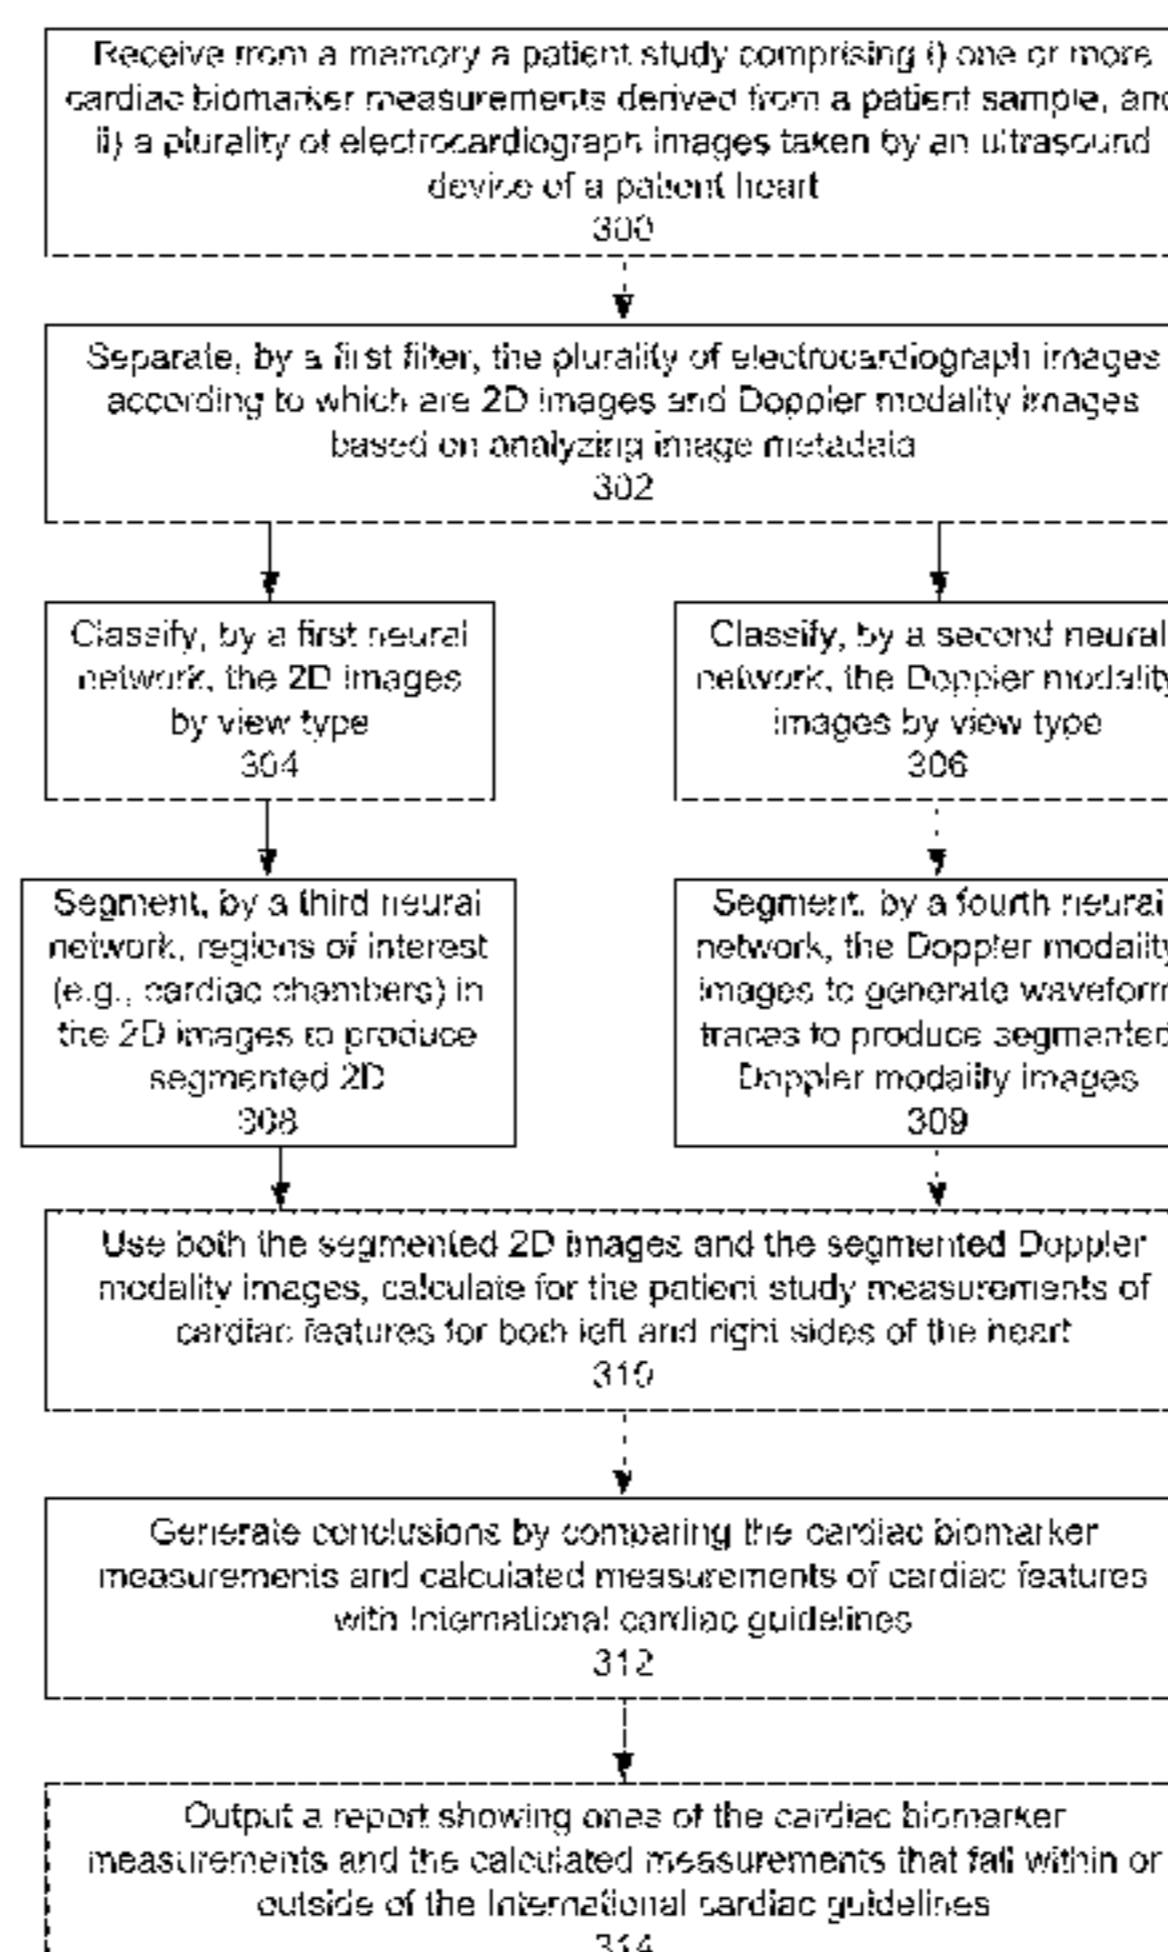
Receive from a memory a patient study comprising i) one or more cardiac biomarker measurements derived from a patient sample, and ii) a plurality of electrocardiograph images taken by an ultrasound device of a patient heart
300

Separate, by a first filter, the plurality of electrocardiograph images according to which are 2D images and Doppler modality images based on analyzing image metadata
302

Classify, by a first neural network, the 2D images by view type
304

Classify, by a second neural network, the Doppler modality images by view type
306

Segment, by a third neural network, regions of interest (e.g., cardiac chambers) in the 2D images to produce segmented 2D
308

Segment, by a fourth neural network, the Doppler modality images to generate waveform traces to produce segmented Doppler modality images
309

Use both the segmented 2D images and the segmented Doppler modality images, calculate for the patient study measurements of cardiac features for both left and right sides of the heart
310

Generate conclusions by comparing the cardiac biomarker measurements and calculated measurements of cardiac features with International cardiac guidelines
312

Output a report showing ones of the cardiac biomarker measurements and the calculated measurements that fall within or outside of the International cardiac guidelines
314